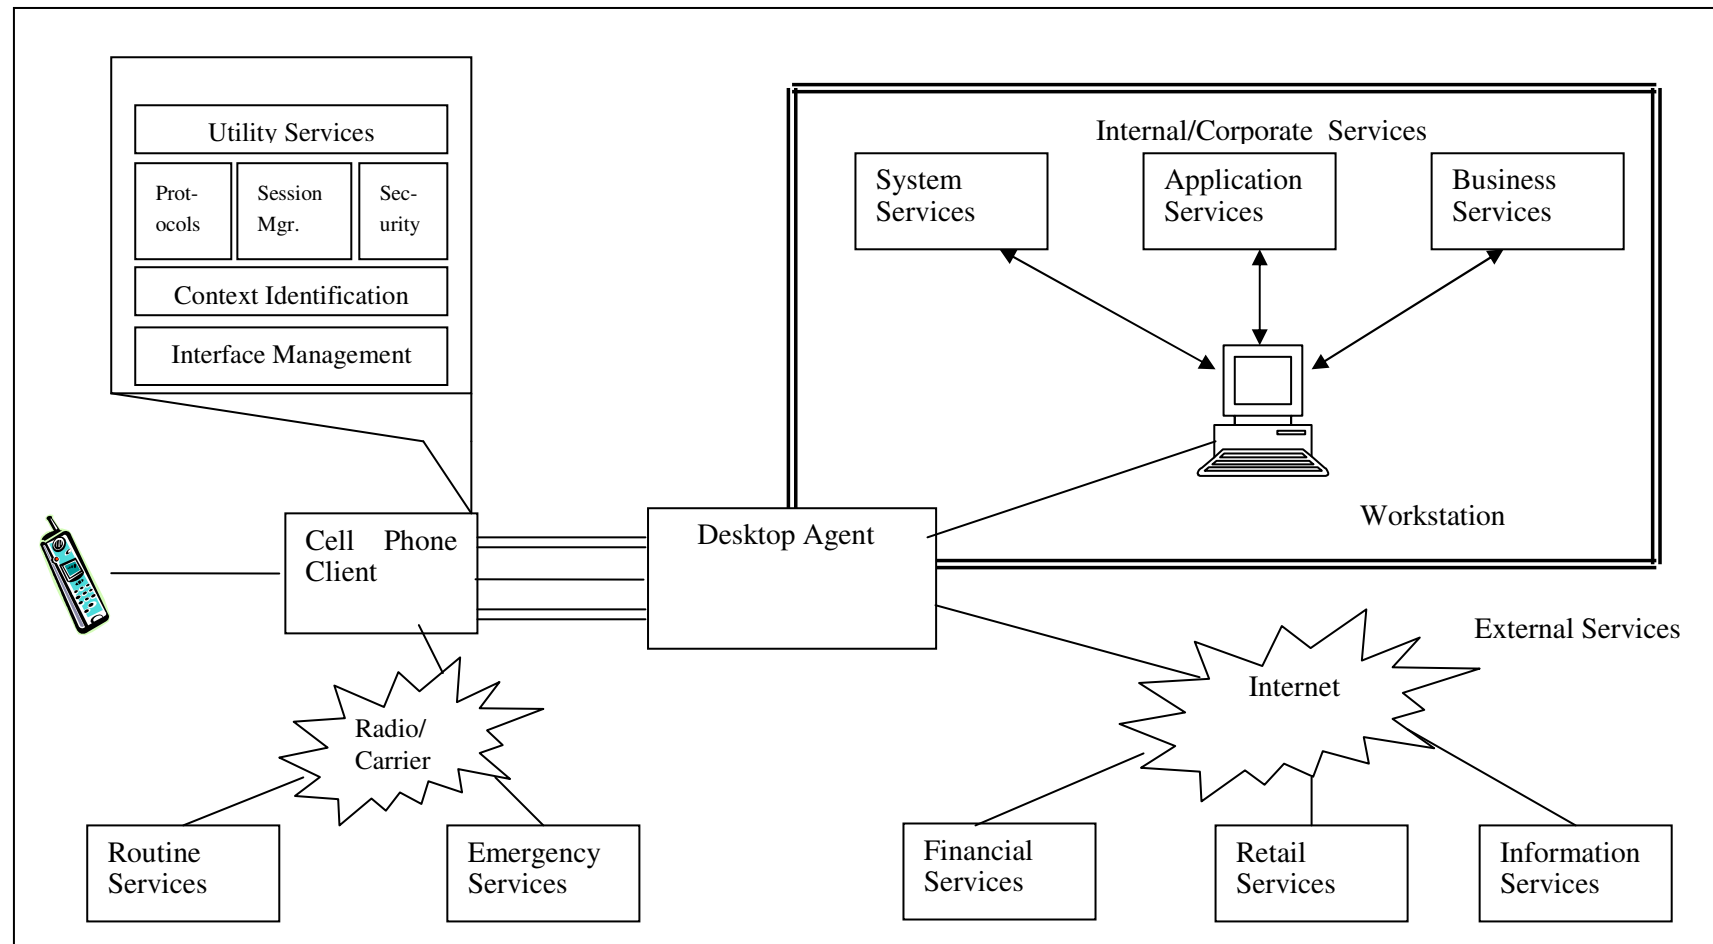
Utility Services

Prot-ocols

Session Mgr.

Sec-urity

Context Identification

Interface Management

Internal/Corporate Services

System Services

Application Services

Business Services

Workstation

Cell Phone Client

Desktop Agent

External Services

Internet

Radio/ Carrier

Routine Services

Emergency Services

Financial Services

Retail Services

Information Services